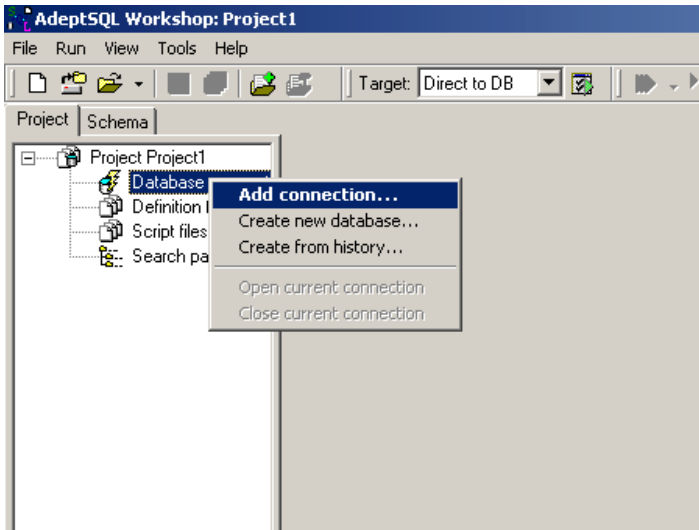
AdeptSQL Workshop: Project1

File Run View Tools Help

Target: Direct to DB

Project Schema

Project Project1
Database
Definition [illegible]
Script files
Search pa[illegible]

Add connection...
Create new database...
Create from history...
Open current connection
Close current connection